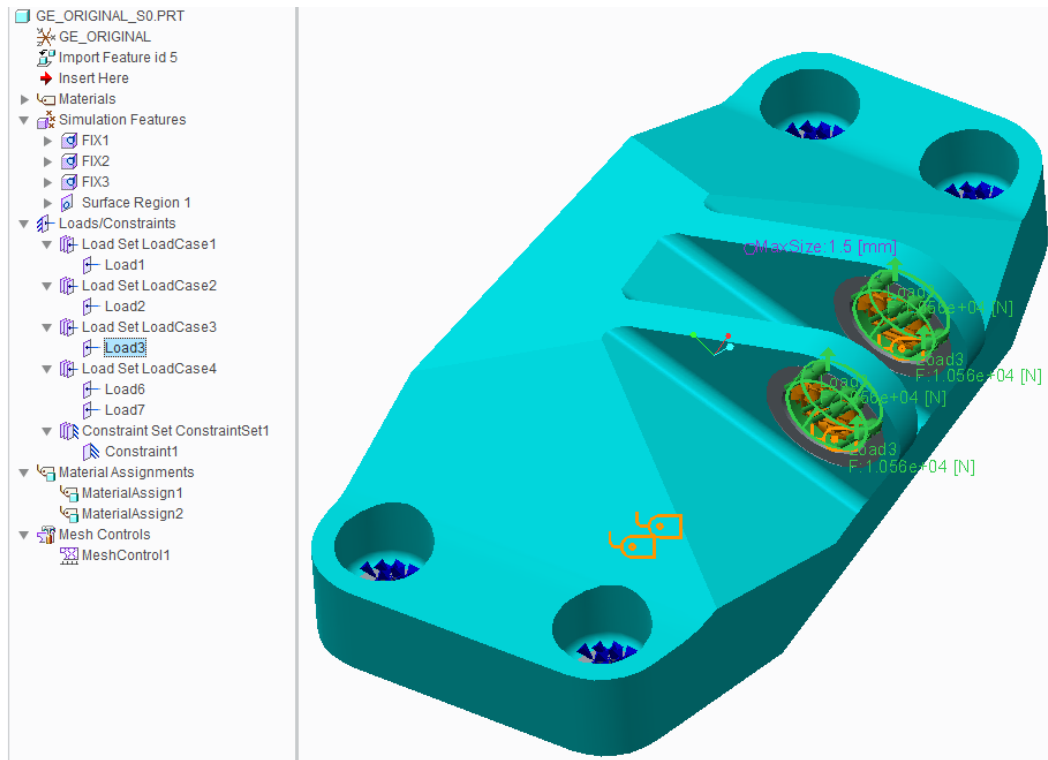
GE_ORIGINAL_S0.PRT
GE_ORIGINAL
Import Feature id 5
Insert Here
Materials
Simulation Features
FIX1
FIX2
FIX3
Surface Region 1
Loads/Constraints
Load Set LoadCase1
Load1
Load Set LoadCase2
Load2
Load Set LoadCase3
Load3
Load Set LoadCase4
Load6
Load7
Constraint Set ConstraintSet1
Constraint1
Material Assignments
MaterialAssign1
MaterialAssign2
Mesh Controls
MeshControl1

MaxSize:1.5 [mm]
Load
1.056e+04 [N]
Load3
F:1.056e+04 [N]
Load
1.056e+04 [N]
Load3
F:1.056e+04 [N]